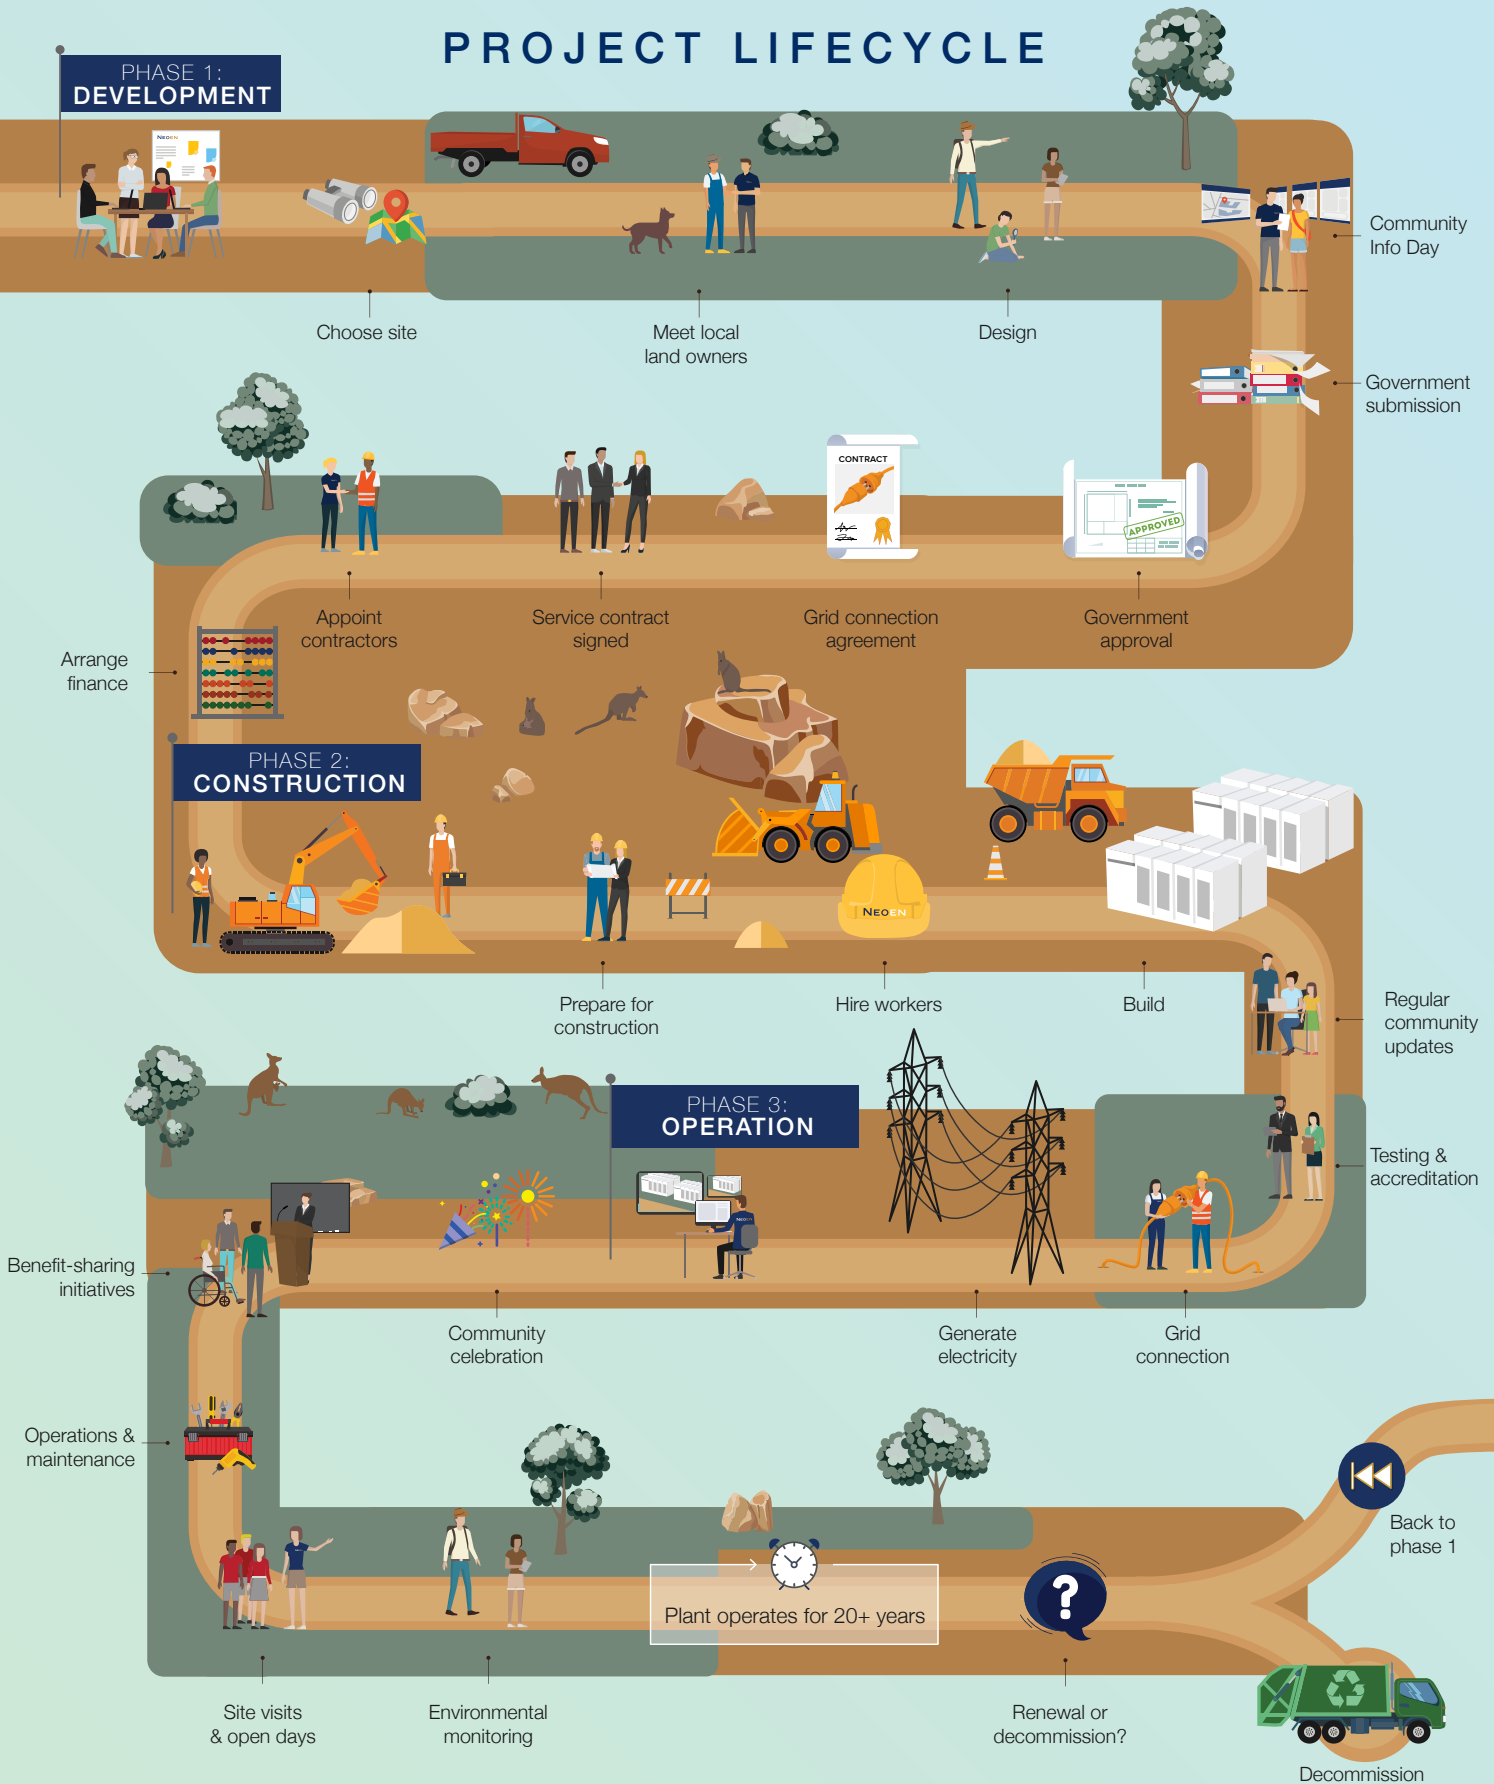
PROJECT LIFECYCLE

PHASE 1:
DEVELOPMENT

Choose site

Meet local land owners

Design

Community Info Day

Government submission

Government approval

CONTRACT

APPROVED

Grid connection agreement

Service contract signed

Appoint contractors

Arrange finance

PHASE 2:
CONSTRUCTION

Prepare for construction

NEOEN

Hire workers

Build

Regular community updates

Testing & accreditation

PHASE 3:
OPERATION

Grid connection

Generate electricity

Community celebration

Benefit-sharing initiatives

Operations & maintenance

Site visits & open days

Environmental monitoring

Plant operates for 20+ years

Renewal or decommission?

Back to phase 1

Decommission